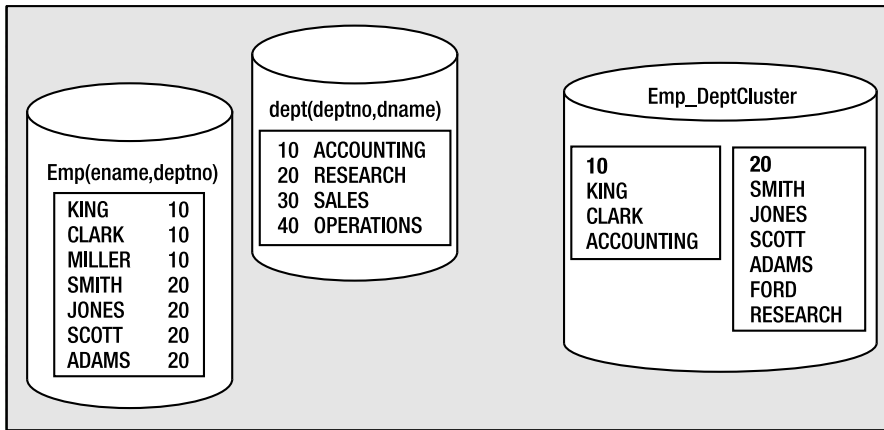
Emp(ename,deptno)

| KING | 10 |
|---|---|
| CLARK | 10 |
| MILLER | 10 |
| SMITH | 20 |
| JONES | 20 |
| SCOTT | 20 |
| ADAMS | 20 |

dept(deptno,dname)

| 10 | ACCOUNTING |
|---|---|
| 20 | RESEARCH |
| 30 | SALES |
| 40 | OPERATIONS |

Emp_DeptCluster

10
KING
CLARK
ACCOUNTING

20
SMITH
JONES
SCOTT
ADAMS
FORD
RESEARCH